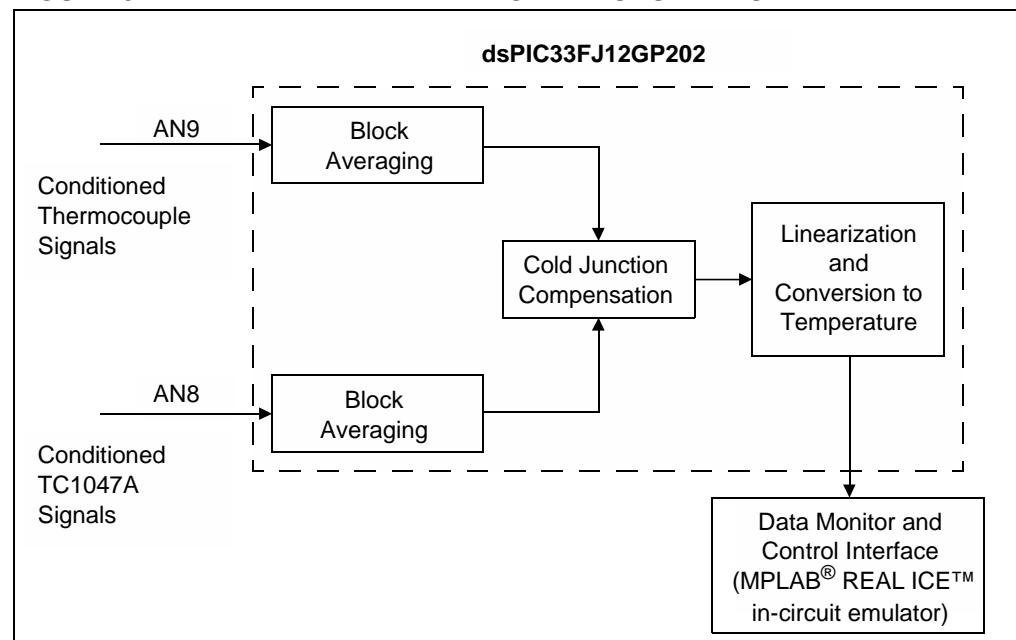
dsPIC33FJ12GP202

AN9

Conditioned Thermocouple Signals

Block Averaging

Cold Junction Compensation

Linearization and Conversion to Temperature

AN8

Block Averaging

Conditioned TC1047A Signals

Data Monitor and Control Interface (MPLAB® REAL ICE™ in-circuit emulator)